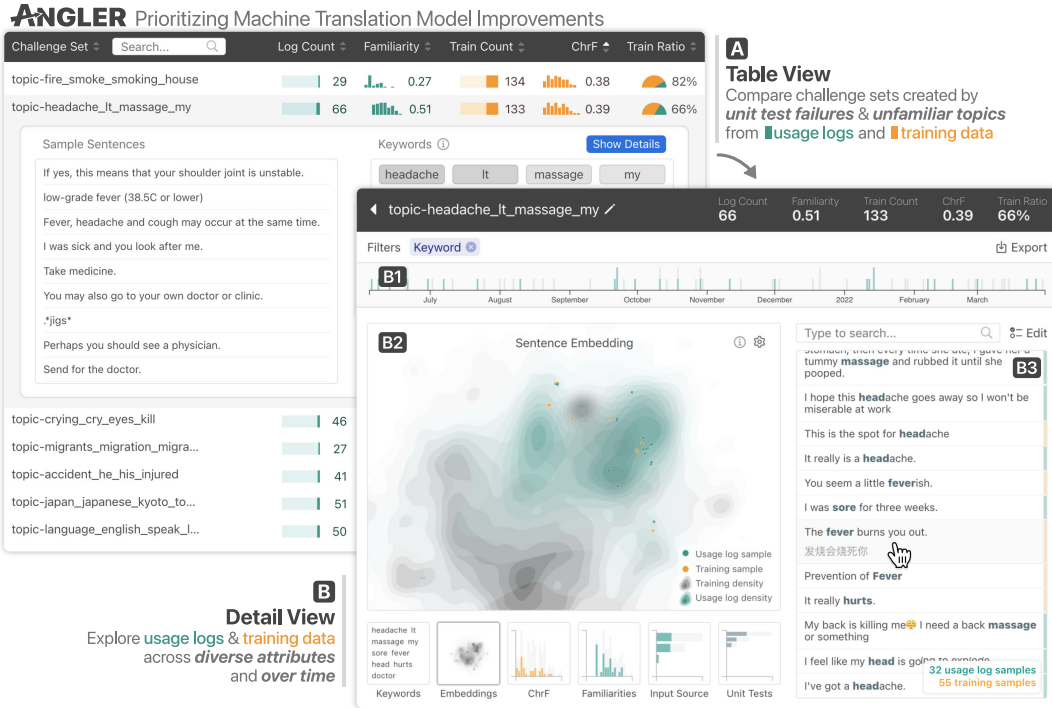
ANGLER Prioritizing Machine Translation Model Improvements

| Challenge Set | Log Count | Familiarity | Train Count | ChrF | Train Ratio |
|---|---|---|---|---|---|
| topic-fire_smoke_smoking_house | 29 | 0.27 | 134 | 0.38 | 82% |
| topic-headache_lt_massage_my | 66 | 0.51 | 133 | 0.39 | 66% |

Search...

Sample Sentences

If yes, this means that your shoulder joint is unstable.
low-grade fever (38.5C or lower)
Fever, headache and cough may occur at the same time.
I was sick and you look after me.
Take medicine.
You may also go to your own doctor or clinic.
.*jigs*
Perhaps you should see a physician.
Send for the doctor.

Keywords
Show Details
headache lt massage my

| | |
|---|---|
| topic-crying_cry_eyes_kill | 46 |
| topic-migrants_migration_migra... | 27 |
| topic-accident_he_his_injured | 41 |
| topic-japan_japanese_kyoto_to... | 51 |
| topic-language_english_speak_l... | 50 |

A
Table View
Compare challenge sets created by unit test failures & unfamiliar topics from usage logs and training data

topic-headache_lt_massage_my
Log Count 66 Familiarity 0.51 Train Count 133 ChrF 0.39 Train Ratio 66%

Filters Keyword
Export

B1
July August September October November December 2022 February March

B2
Sentence Embedding
Usage log sample
Training sample
Training density
Usage log density

headache lt massage my sore fever head hurts doctor
Keywords Embeddings ChrF Familiarities Input Source Unit Tests

Type to search...
Edit
B3
stomach, then every time she ate, I gave her a tummy massage and rubbed it until she pooped.
I hope this headache goes away so I won't be miserable at work
This is the spot for headache
It really is a headache.
You seem a little feverish.
I was sore for three weeks.
The fever burns you out.
发烧会烧死你
Prevention of Fever
It really hurts.
My back is killing me😩 I need a back massage or something
I feel like my head is going to explode
I've got a headache.
32 usage log samples
55 training samples

B
Detail View
Explore usage logs & training data across diverse attributes and over time